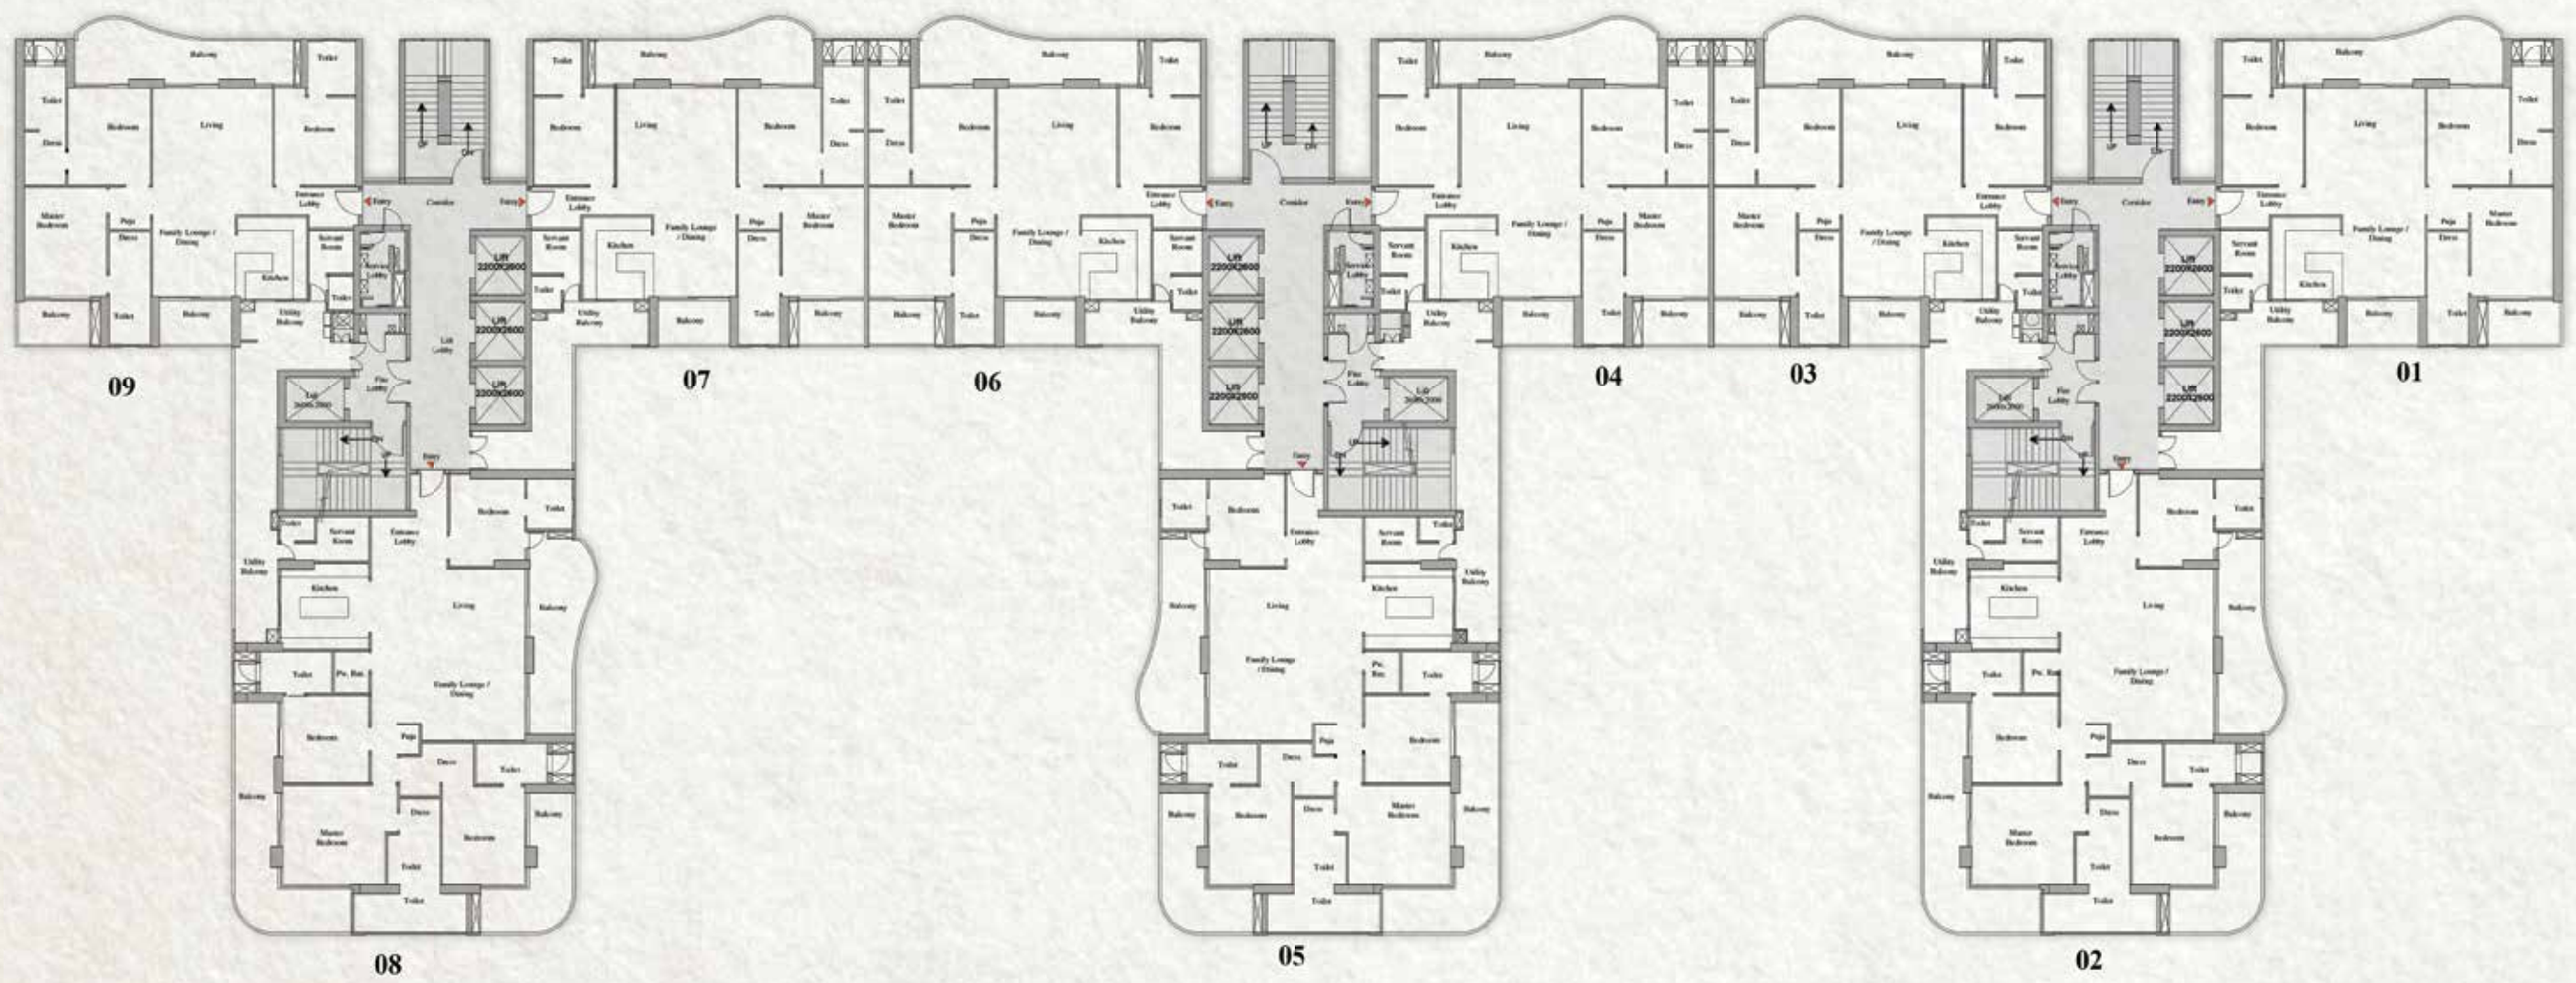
Balcony
Toilet
Toilet
Bedroom
Living
Bedroom
Dress
UP
DN
Master Bedroom
Puja
Dress
Family Lounge / Dining
Entrance Lobby
Entry
Corridor
Entry
Servant Room
Kitchen
Toilet
Balcony
Toilet
Balcony
Utility Balcony
Lift 2200X2600
Lift 2200X2600
Lift 2200X2600
Lift Lobby
Fire Lobby
Lift 2600X2900
UP
DN
Entry
09
07
06
05
04
03
02
01
08
Balcony
Toilet
Bedroom
Living
Bedroom
Dress
Toilet
Entrance Lobby
Kitchen
Family Lounge / Dining
Puja
Dress
Master Bedroom
Servant Room
Utility Balcony
Balcony
Toilet
Balcony
Bedroom
Toilet
Servant Room
Entrance Lobby
Utility Balcony
Kitchen
Living
Balcony
Toilet
Pw. Rm.
Family Lounge / Dining
Bedroom
Puja
Dress
Toilet
Balcony
Master Bedroom
Dress
Bedroom
Balcony
Toilet
Toilet